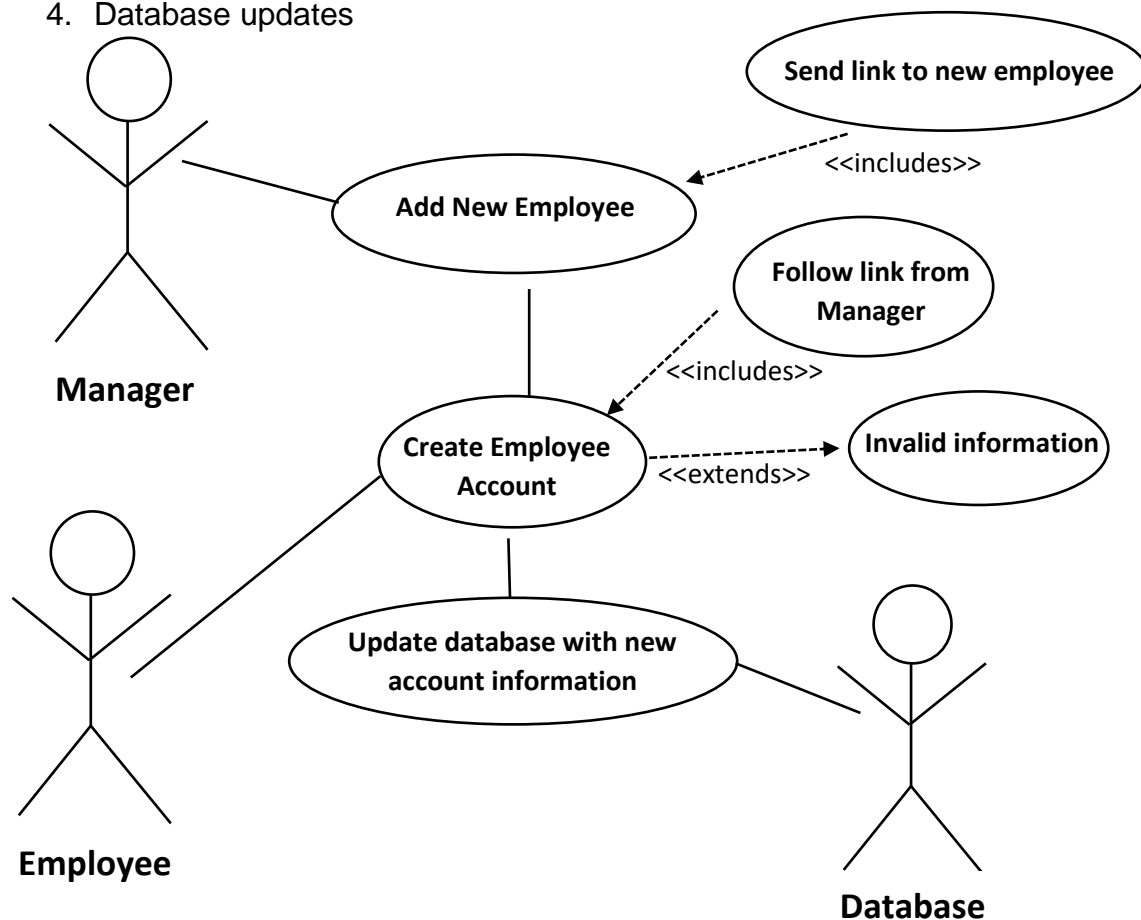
4. Database updates

Send link to new employee

<<includes>>

Add New Employee

Follow link from Manager

Manager

<<includes>>

Create Employee Account

<<extends>>

Invalid information

Update database with new account information

Employee

Database